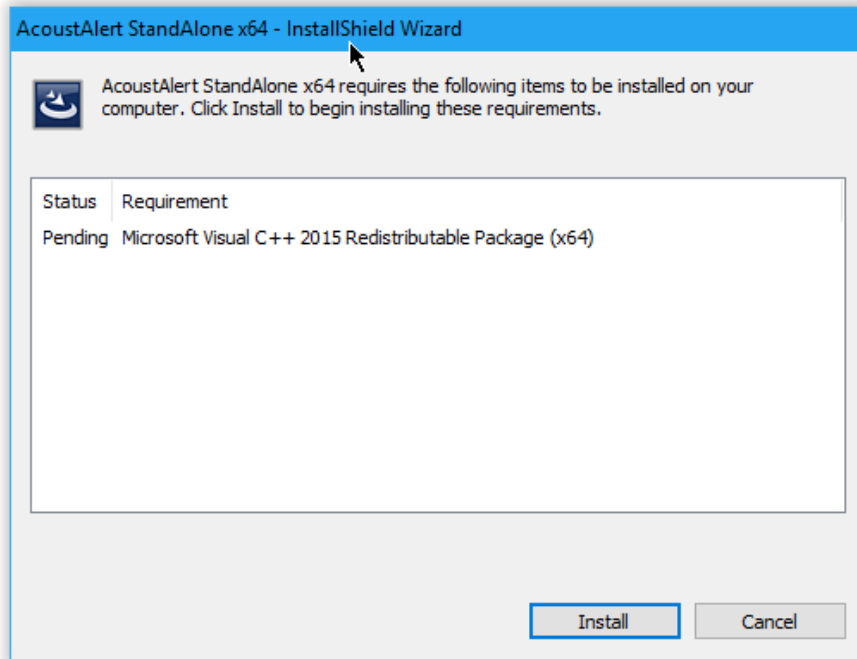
AcoustAlert StandAlone x64 - InstallShield Wizard

AcoustAlert StandAlone x64 requires the following items to be installed on your computer. Click Install to begin installing these requirements.

| Status | Requirement |
|---|---|
| Pending | Microsoft Visual C++ 2015 Redistributable Package (x64) |

Install

Cancel